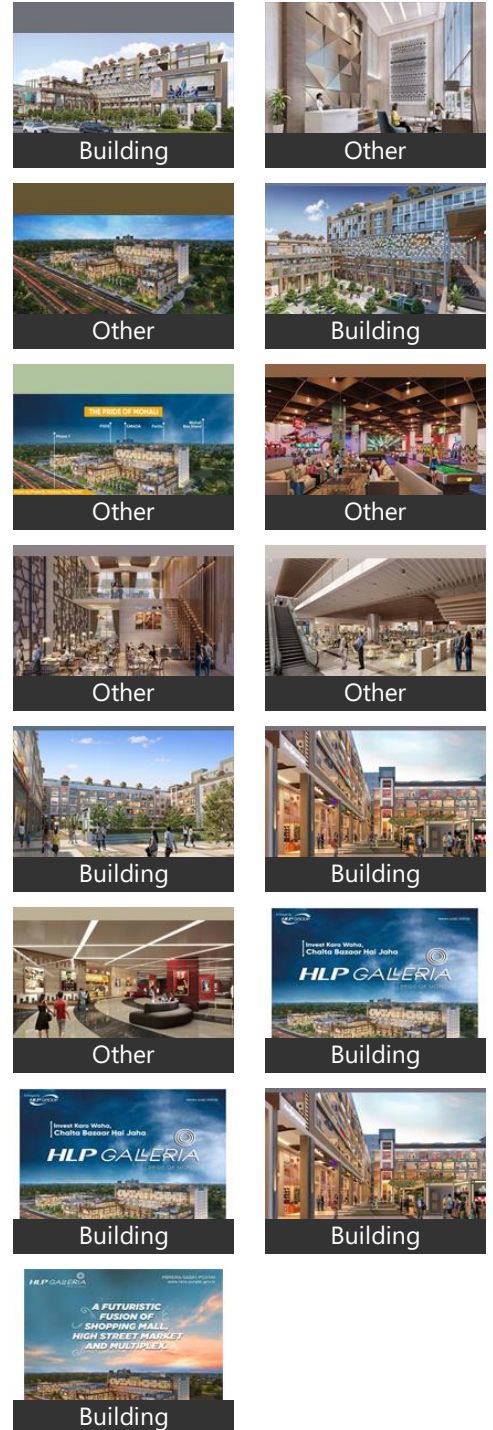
Building

Other

Other

Building

THE PRIDE OF MOHALI

Other

Other

Other

Other

Building

Building

Other

Invest Karo Waha, Chalta Bazaar Hai Jaha

HLP GALLERIA

Building

Invest Karo Waha, Chalta Bazaar Hai Jaha

HLP GALLERIA

Building

Building

HLP GALLERIA

A FUTURISTIC FUSION OF SHOPPING MALL, HIGH STREET MARKET AND MULTIPLEX

Building